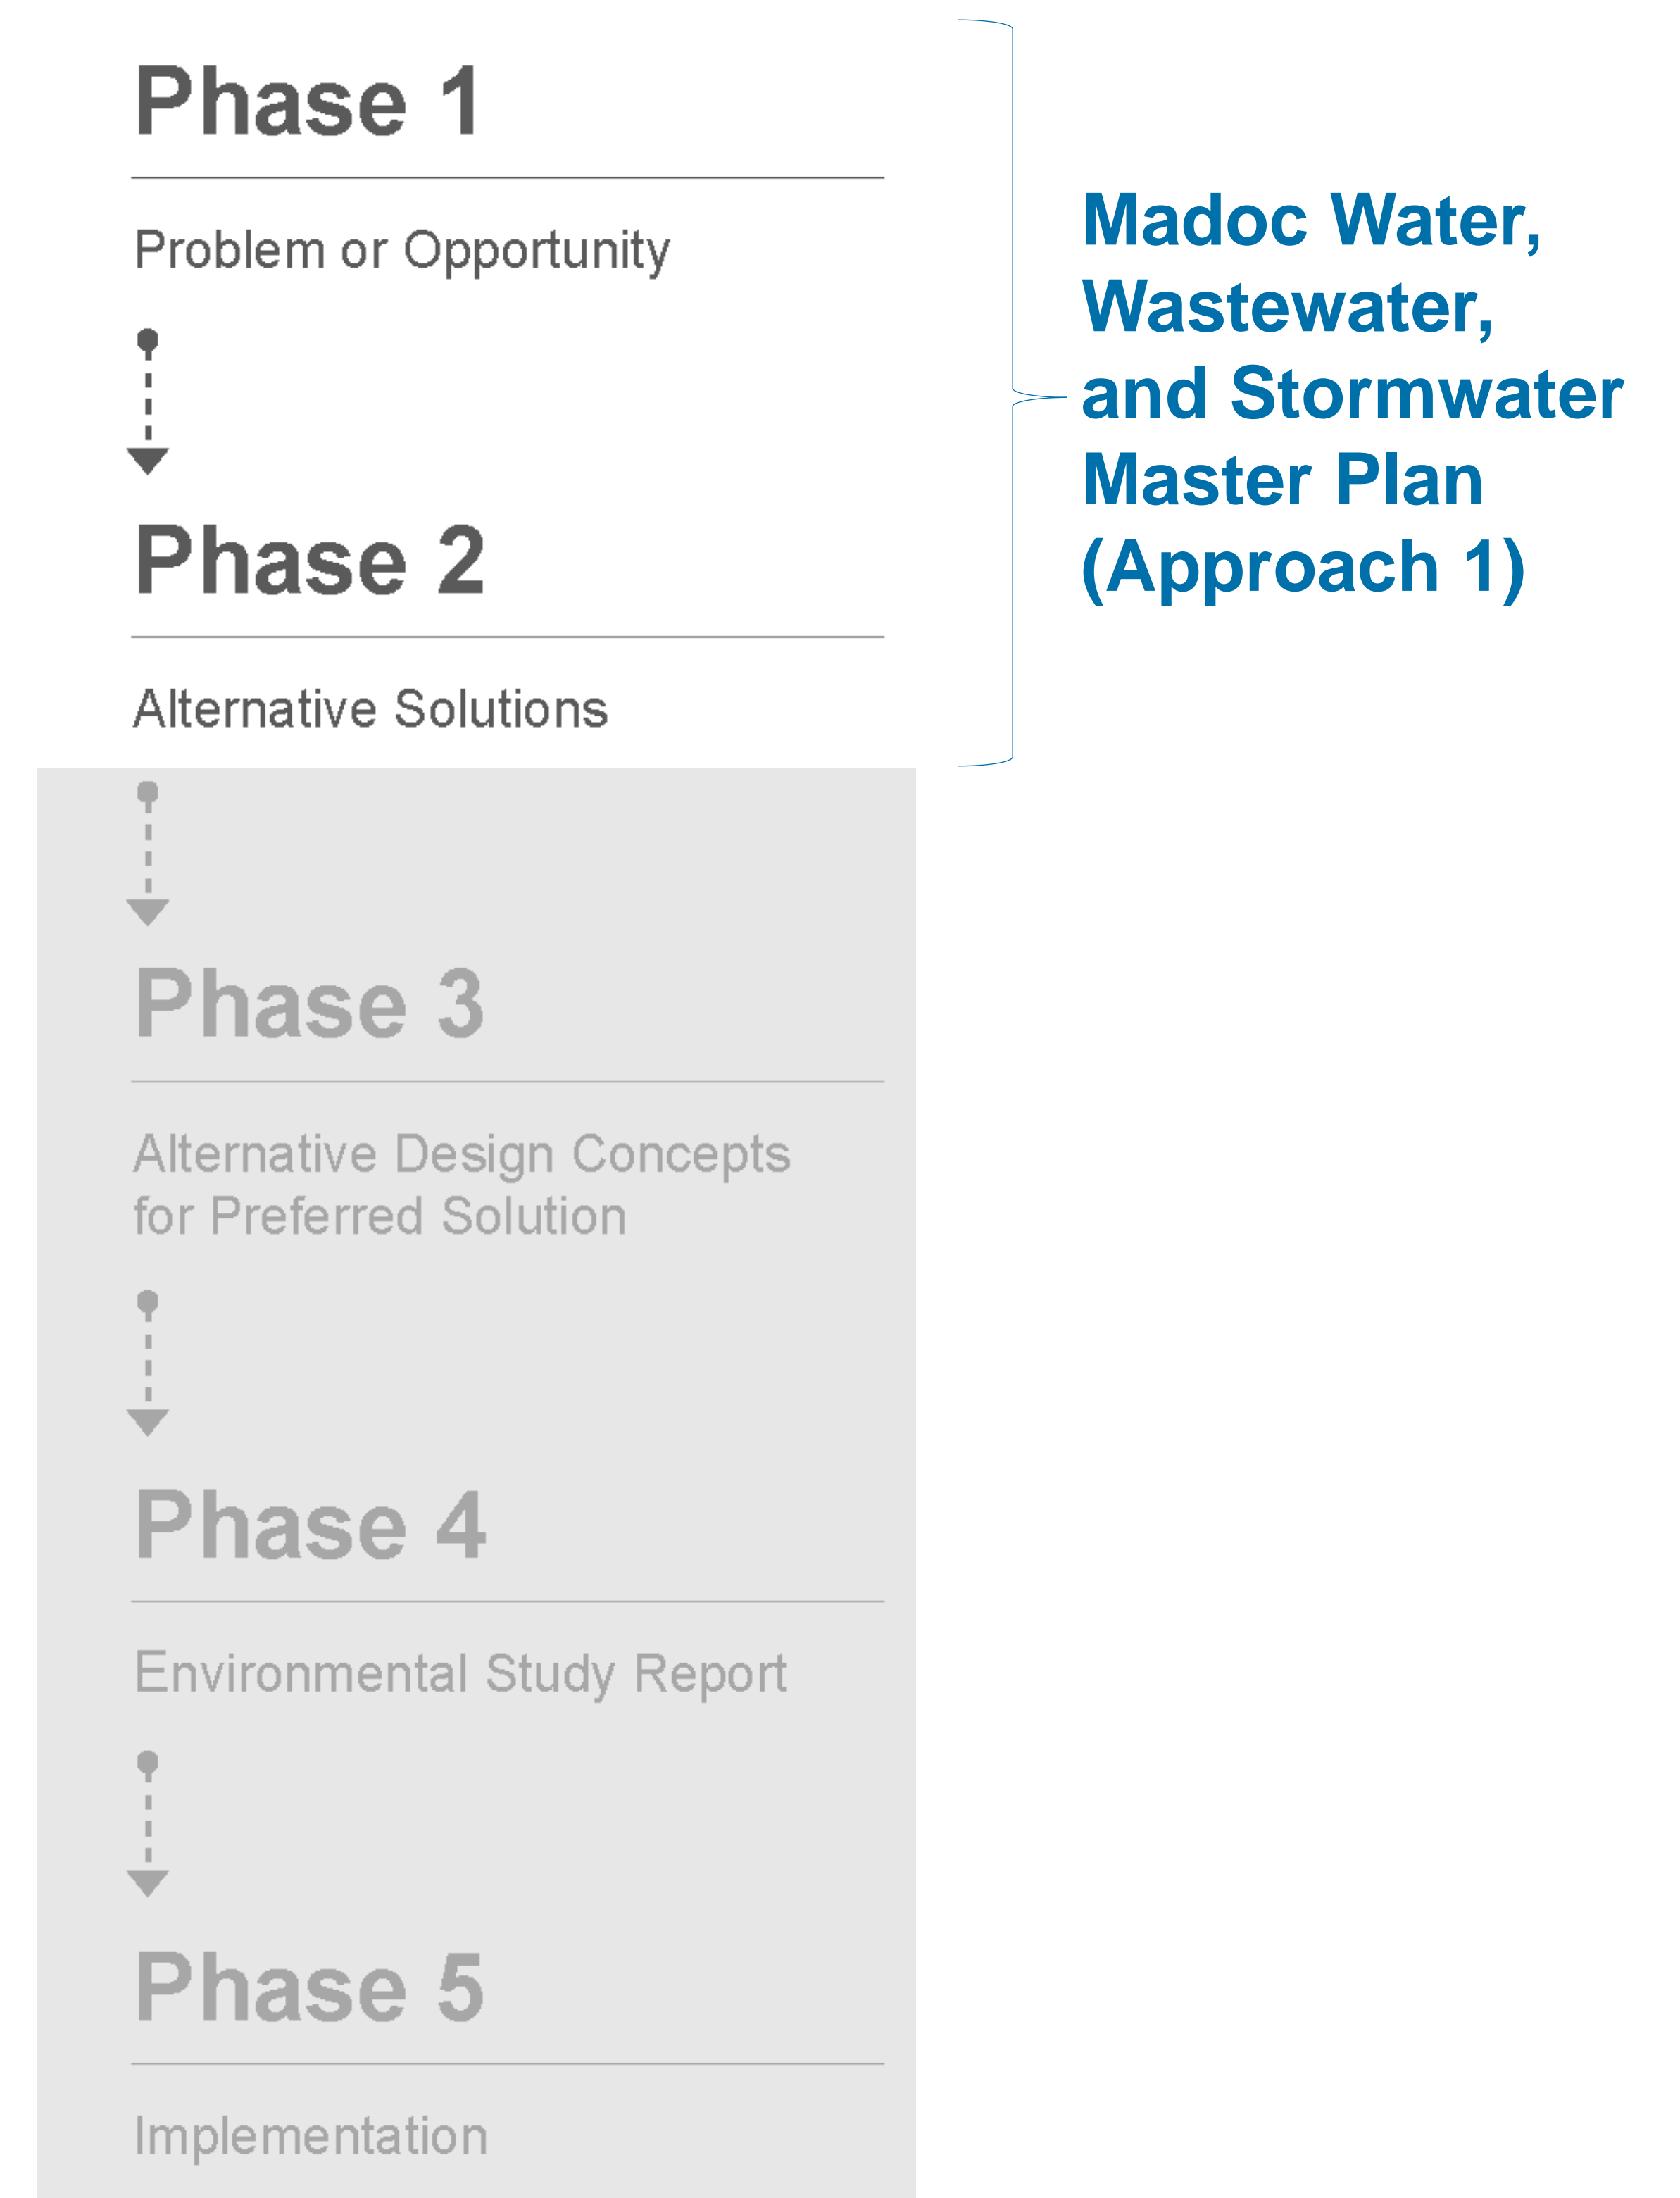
Phase 1

Problem or Opportunity

Phase 2

Alternative Solutions

Madoc Water, Wastewater, and Stormwater Master Plan (Approach 1)

Phase 3

Alternative Design Concepts for Preferred Solution

Phase 4

Environmental Study Report

Phase 5

Implementation